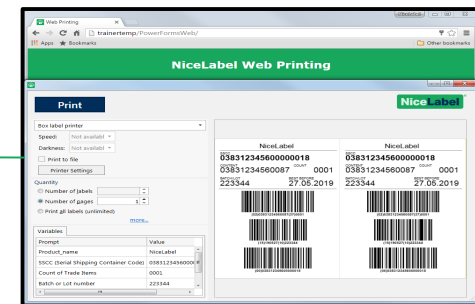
Web Printing
trainertemp/PowerFormsWeb/
Apps Bookmarks
Other bookmarks
NiceLabel Web Printing
Print
NiceLabel
Box label printer
Speed: Not availabl
Darkness: Not availabl
Print to file
Printer Settings
Quantity
Number of labels
Number of pages 1
Print all labels (unlimited)
more...
Variables
| Prompt | Value |
|---|---|
| Product_name | NiceLabel |
| SSCC (Serial Shipping Container Code) | 03831234560000 |
| Count of Trade Items | 0001 |
| Batch or Lot number | 223344 |

NiceLabel
SSCC
038312345600000018
CONTENT
03831234560087
COUNT
0001
BATCH/LOT
223344
BEST BEFORE
27.05.2019

NiceLabel
SSCC
038312345600000018
CONTENT
03831234560087
COUNT
0001
BATCH/LOT
223344
BEST BEFORE
27.05.2019